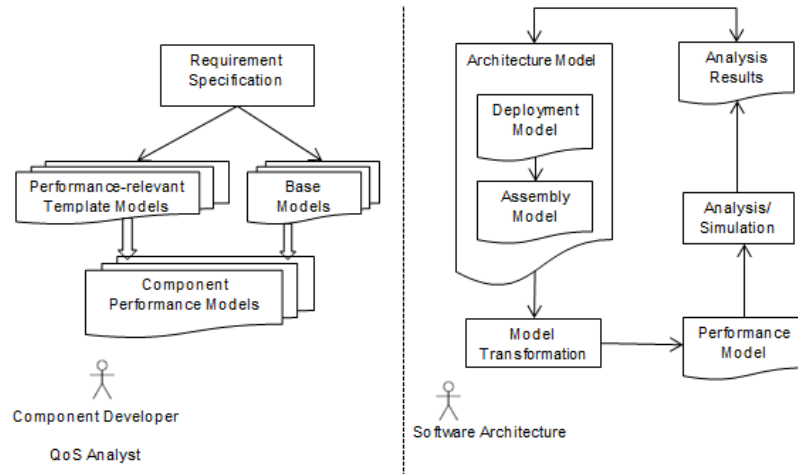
Requirement Specification

Performance-relevant Template Models

Base Models

Component Performance Models

Component Developer

QoS Analyst

Architecture Model

Deployment Model

Assembly Model

Analysis Results

Analysis/ Simulation

Model Transformation

Performance Model

Software Architecture